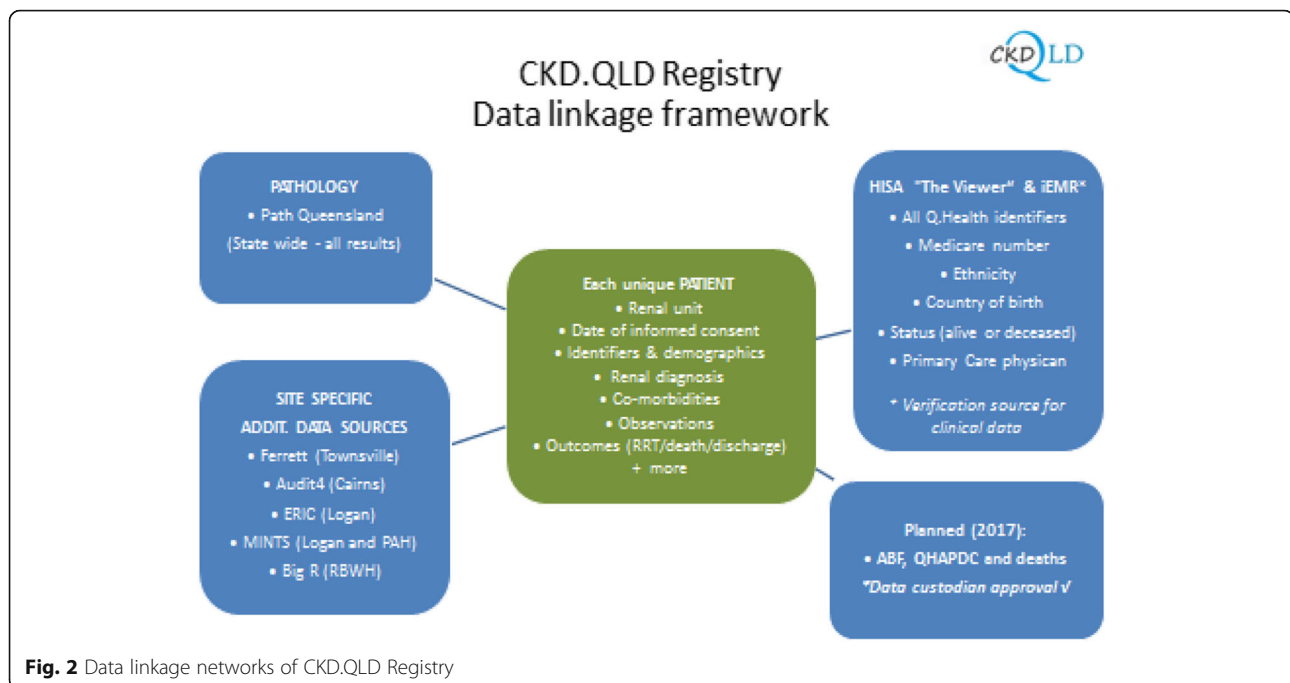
CKD.QLD Registry
Data linkage framework

CKD QLD

PATHOLOGY
• Path Queensland
(State wide - all results)

SITE SPECIFIC
ADDIT. DATA SOURCES
• Ferrett (Townsville)
• Audit4 (Cairns)
• ERIC (Logan)
• MINTS (Logan and PAH)
• Big R (RBWH)

Each unique PATIENT
• Renal unit
• Date of informed consent
• Identifiers & demographics
• Renal diagnosis
• Co-morbidities
• Observations
• Outcomes (RRT/death/discharge)
+ more

HISA "The Viewer" & iEMR*
• All Q.Health identifiers
• Medicare number
• Ethnicity
• Country of birth
• Status (alive or deceased)
• Primary Care physican
* Verification source for clinical data

Planned (2017):
• ABF, QHAPDC and deaths
*Data custodian approval √

Fig. 2 Data linkage networks of CKD.QLD Registry